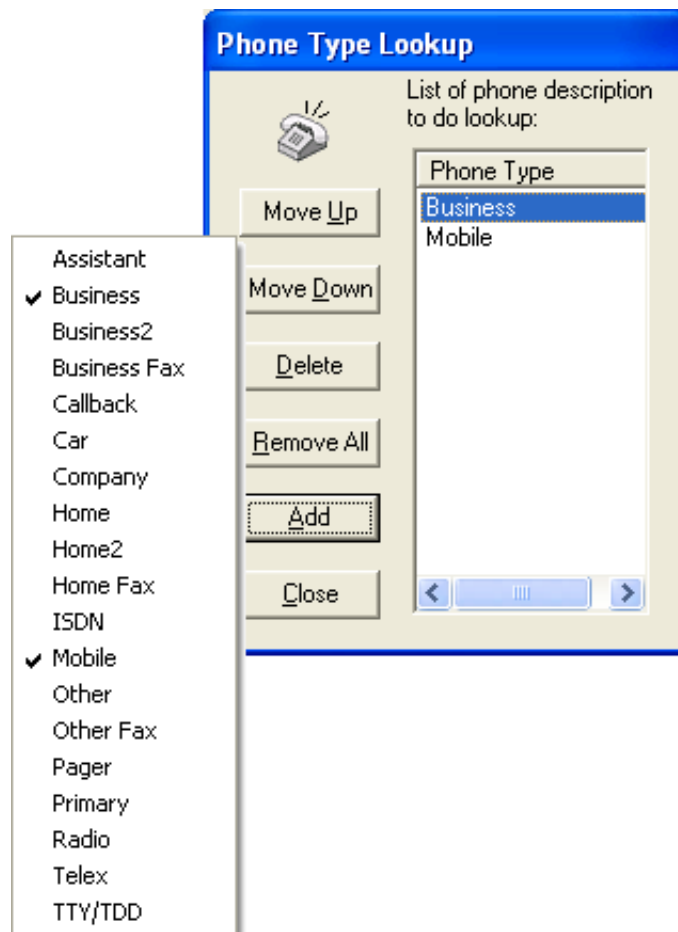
Phone Type Lookup

List of phone description to do lookup:

| Phone Type |
|---|
| Business |
| Mobile |

Move Up

Move Down

Delete

Remove All

Add

Close

Assistant
✔ Business
Business2
Business Fax
Callback
Car
Company
Home
Home2
Home Fax
ISDN
✔ Mobile
Other
Other Fax
Pager
Primary
Radio
Telex
TTY/TDD